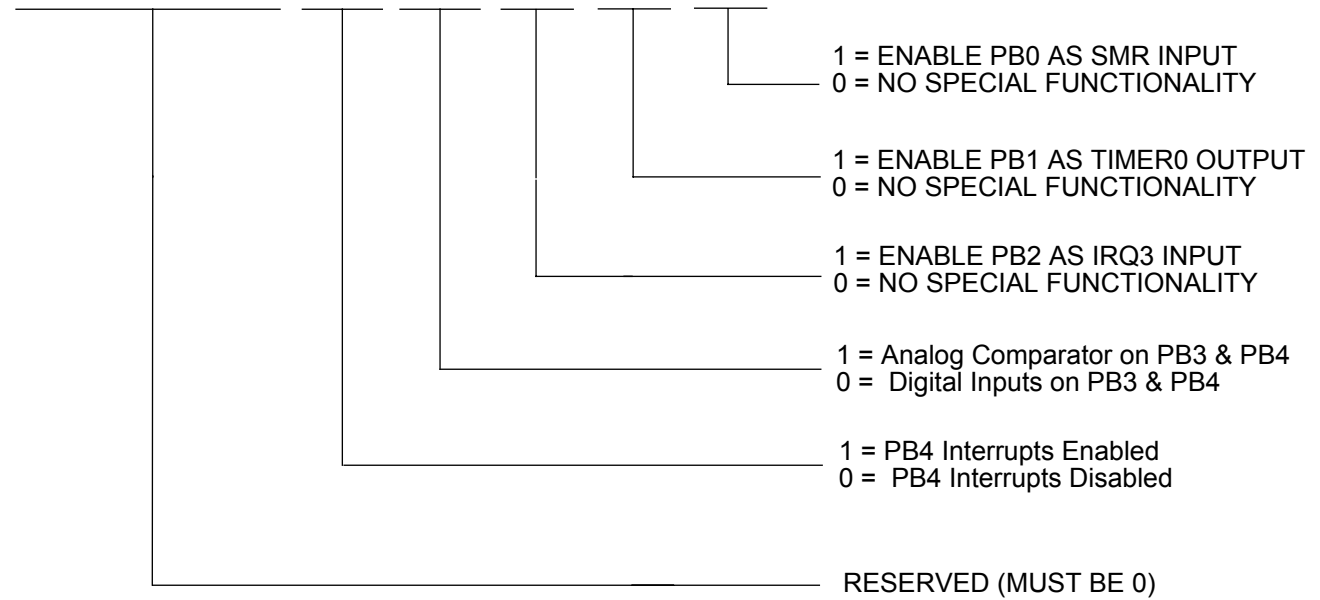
1 = ENABLE PB0 AS SMR INPUT
0 = NO SPECIAL FUNCTIONALITY

1 = ENABLE PB1 AS TIMER0 OUTPUT
0 = NO SPECIAL FUNCTIONALITY

1 = ENABLE PB2 AS IRQ3 INPUT
0 = NO SPECIAL FUNCTIONALITY

1 = Analog Comparator on PB3 & PB4
0 = Digital Inputs on PB3 & PB4

1 = PB4 Interrupts Enabled
0 = PB4 Interrupts Disabled

RESERVED (MUST BE 0)